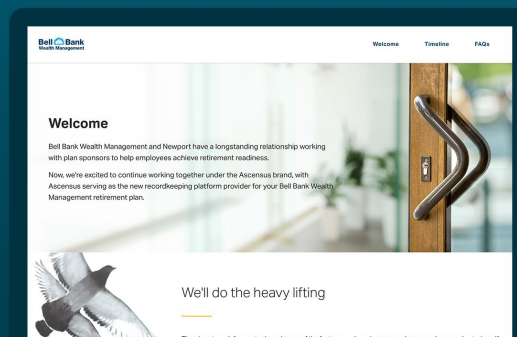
Bell Bank Wealth Management

Welcome Timeline FAQs

Welcome

Bell Bank Wealth Management and Newport have a longstanding relationship working with plan sponsors to help employees achieve retirement readiness.

Now, we're excited to continue working together under the Ascensus brand, with Ascensus serving as the new recordkeeping platform provider for your Bell Bank Wealth Management retirement plan.

We'll do the heavy lifting

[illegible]